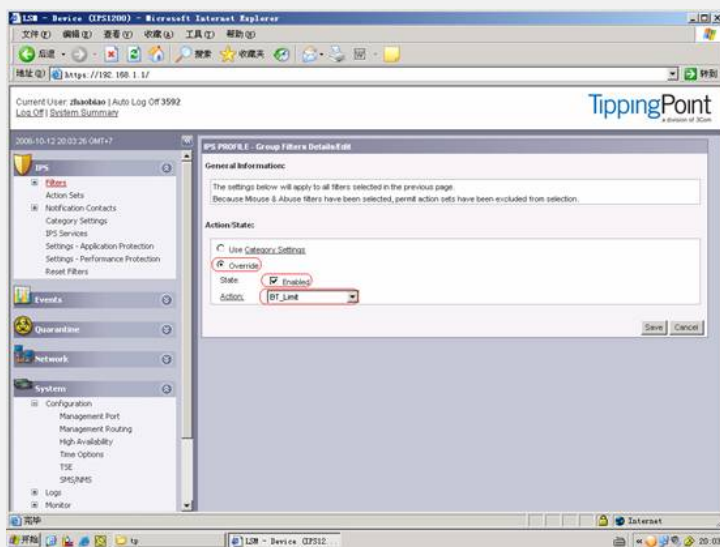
LSM - Device (IPS1200) - Microsoft Internet Explorer

文件(F) 编辑(E) 查看(V) 收藏(A) 工具(T) 帮助(H)

后退 搜索 收藏夹

地址(D) https://192.168.1.1/ 转到

Current User: zhaobiao | Auto Log Off 3592
Log Off | System Summary

TippingPoint
a division of 3Com

2006-10-12 20:03:26 GMT+7

IPS
Filters
Action Sets
Notification Contacts
Category Settings
IPS Services
Settings - Application Protection
Settings - Performance Protection
Reset Filters

Events

Quarantine

Network

System
Configuration
Management Port
Management Routing
High Availability
Time Options
TSE
SMS/NMS
Logs
Monitor

IPS PROFILE - Group Filters Details/Edit

General Information:

The settings below will apply to all filters selected in the previous page.
Because Misuse & Abuse filters have been selected, permit action sets have been excluded from selection.

Action/State:

Use Category Settings
Override
State: Enabled
Action: BT_Limit

Save Cancel

完毕

Internet

开始 tp LSM - Device (IPS12... 20:03